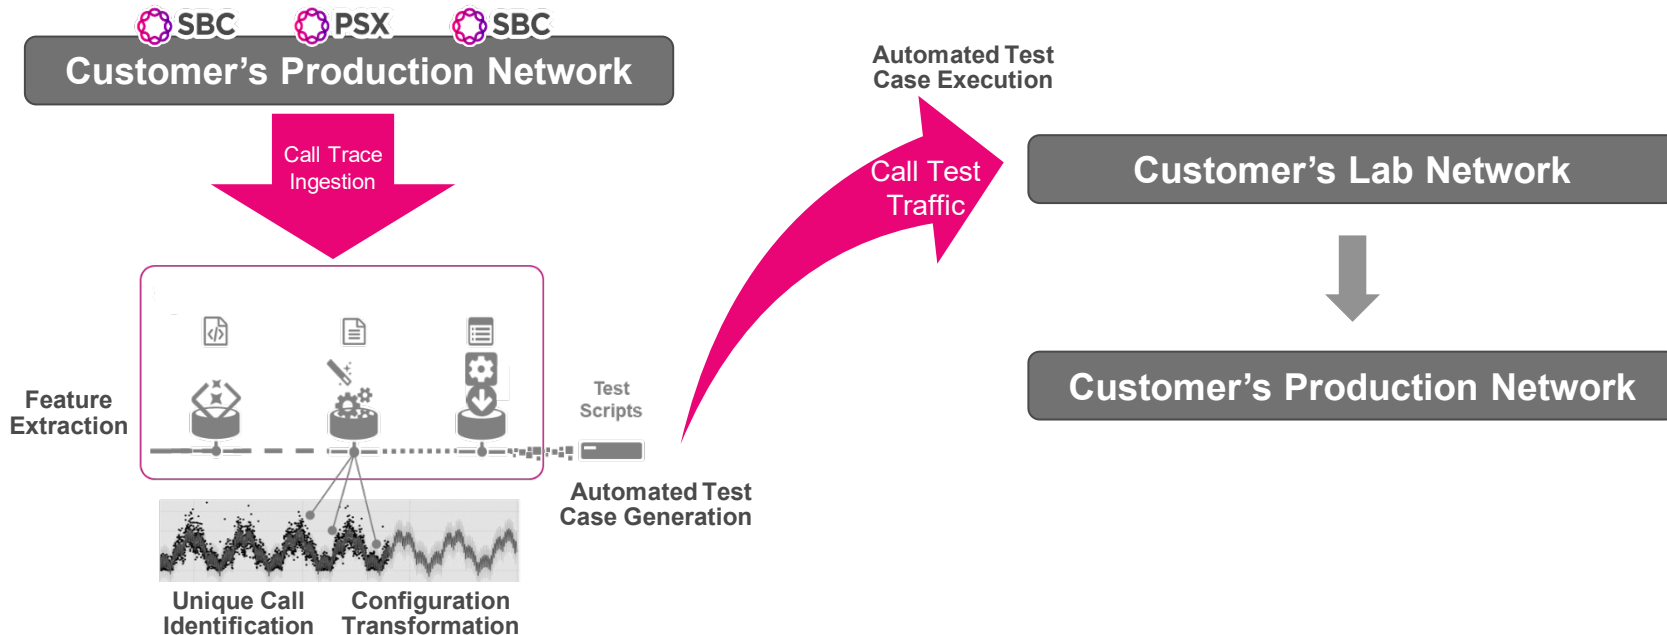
SBC PSX SBC

Customer's Production Network

Call Trace Ingestion

Feature Extraction

Test Scripts

Automated Test Case Generation

Unique Call Identification

Configuration Transformation

Automated Test Case Execution

Call Test Traffic

Customer's Lab Network

Customer's Production Network